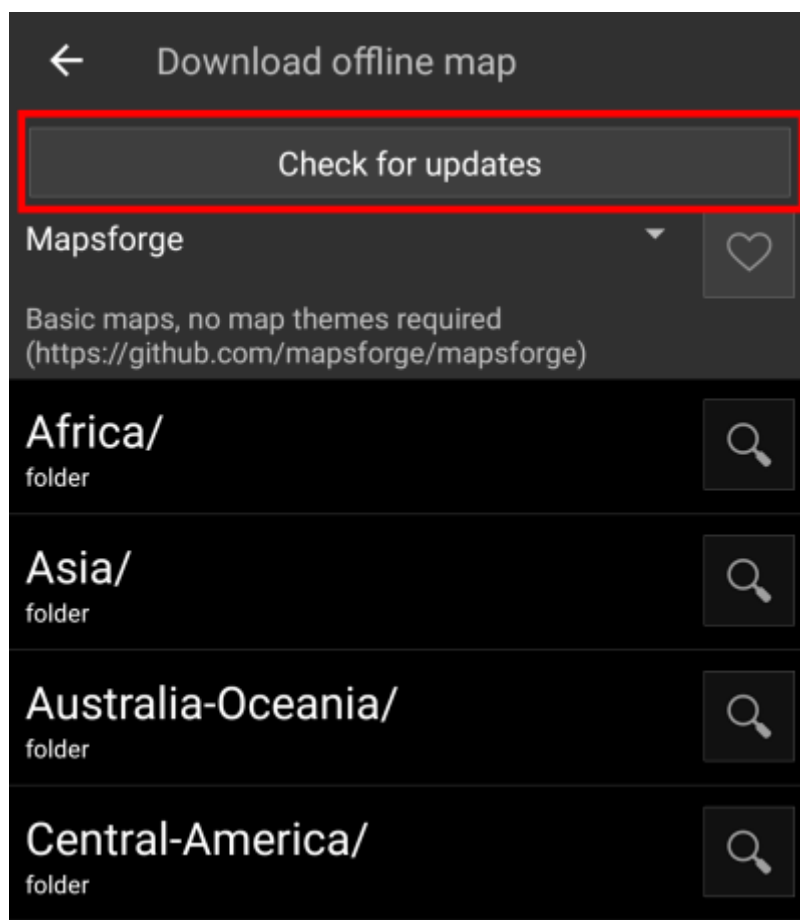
Download offline map

Check for updates

Mapsforge

Basic maps, no map themes required (https://github.com/mapsforge/mapsforge)

Africa/
folder

Asia/
folder

Australia-Oceania/
folder

Central-America/
folder